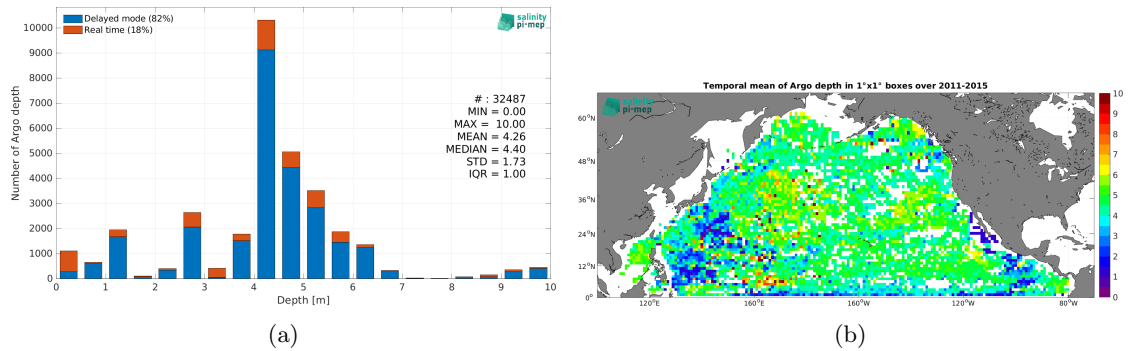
Delayed mode (82%)
Real time (18%)

salinity pi-mep

Number of Argo depth

10000
9000
8000
7000
6000
5000
4000
3000
2000
1000
0

# : 32487
MIN = 0.00
MAX = 10.00
MEAN = 4.26
MEDIAN = 4.40
STD = 1.73
IQR = 1.00

0 1 2 3 4 5 6 7 8 9 10
Depth [m]

(a)

Temporal mean of Argo depth in 1°x1° boxes over 2011-2015

salinity pi-mep

60°N
48°N
36°N
24°N
12°N
0°

120°E 160°E 160°W 120°W 80°W

10
9
8
7
6
5
4
3
2
1
0

(b)